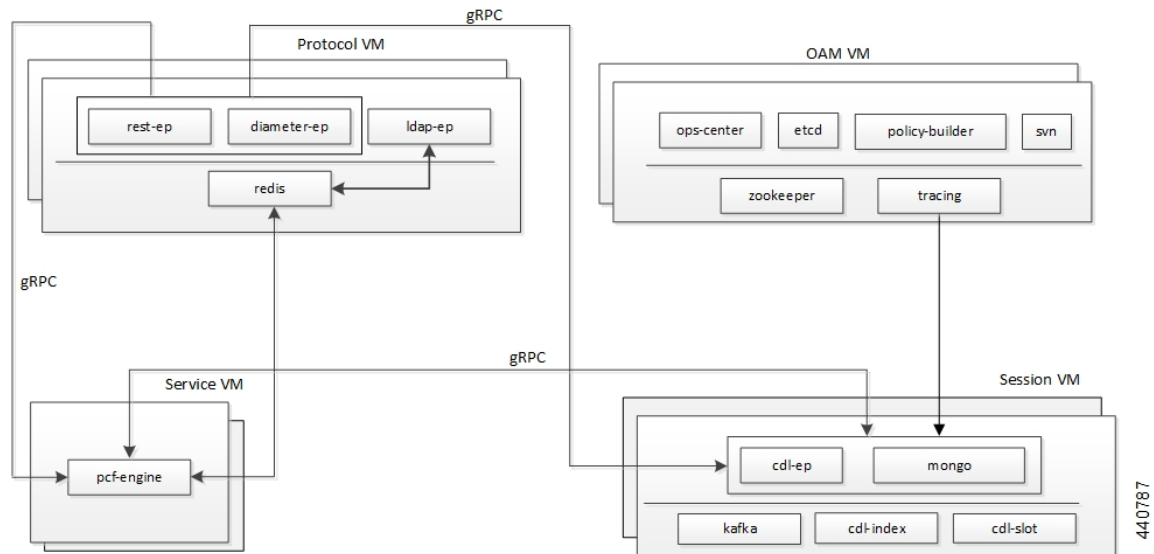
gRPC

Protocol VM

rest-ep

diameter-ep

ldap-ep

redis

OAM VM

ops-center

etcd

policy-builder

svn

zookeeper

tracing

gRPC

gRPC

Service VM

pcf-engine

Session VM

cdl-ep

mongo

kafka

cdl-index

cdl-slot

440787